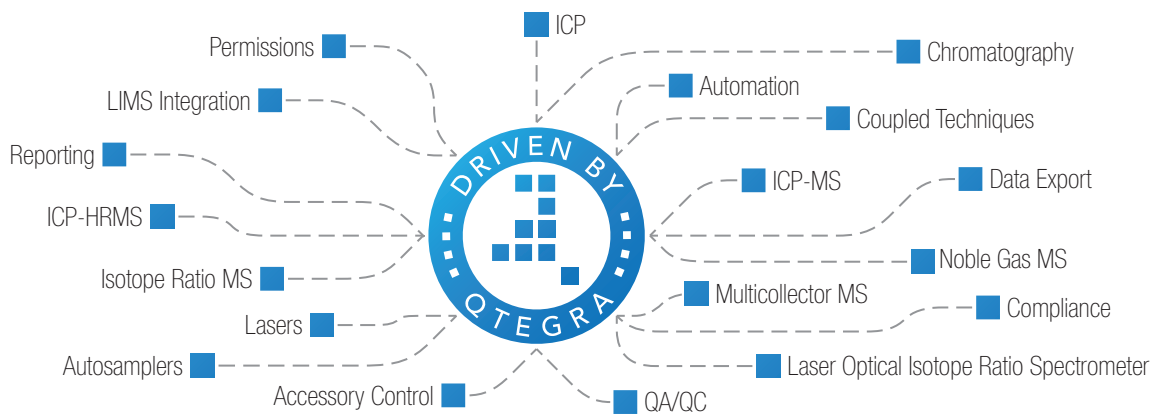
ICP
Permissions
Chromatography
Automation
LIMS Integration
Coupled Techniques
Reporting
DRIVEN BY
ICP-MS
Data Export
ICP-HRMS
Noble Gas MS
Isotope Ratio MS
QTEGRA
Multicollector MS
Compliance
Lasers
Autosamplers
Laser Optical Isotope Ratio Spectrometer
Accessory Control
QA/QC